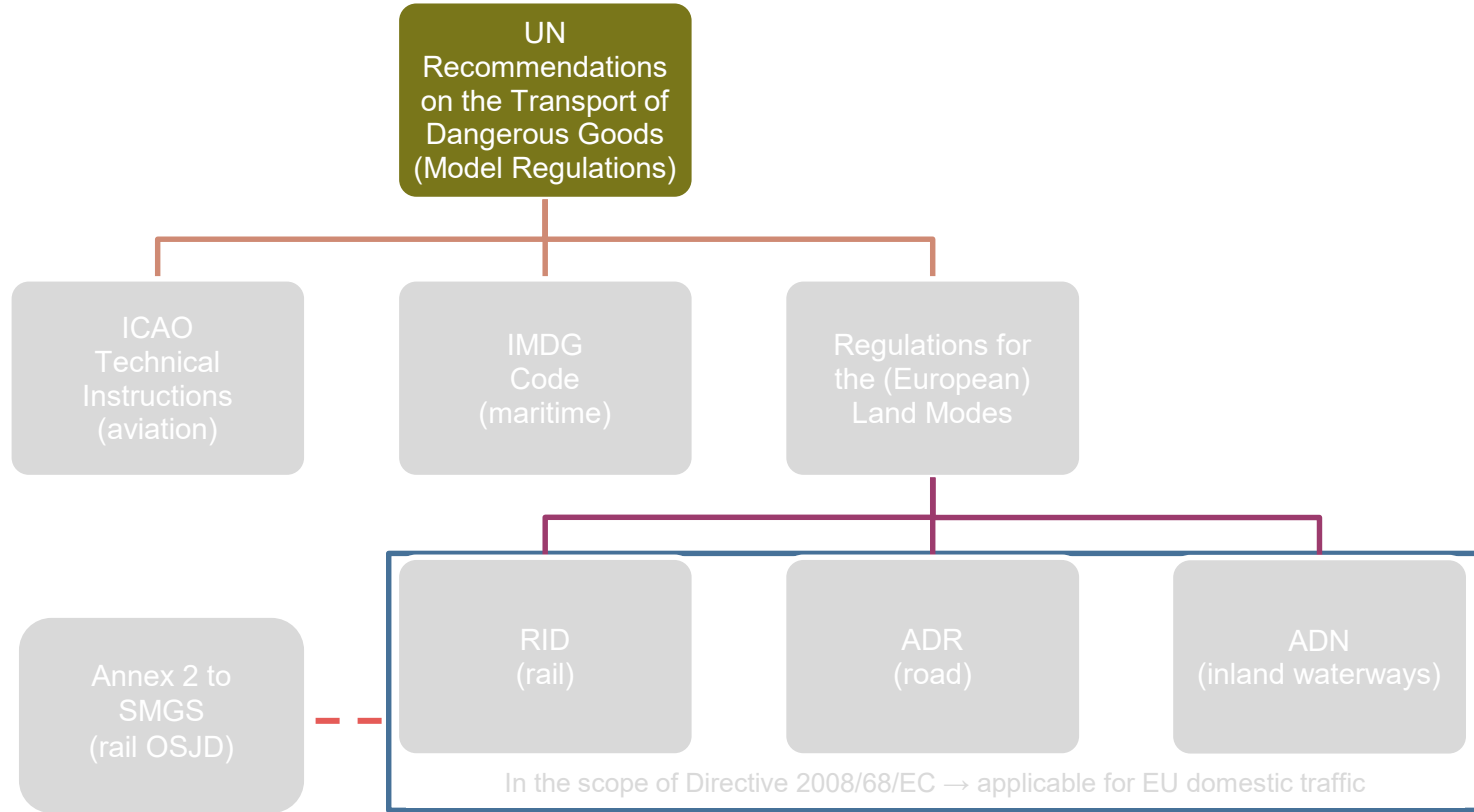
UN Recommendations on the Transport of Dangerous Goods (Model Regulations)

ICAO Technical Instructions (aviation)

IMDG Code (maritime)

Regulations for the (European) Land Modes

RID (rail)

ADR (road)

ADN (inland waterways)

Annex 2 to SMGS (rail OSJD)

In the scope of Directive 2008/68/EC → applicable for EU domestic traffic